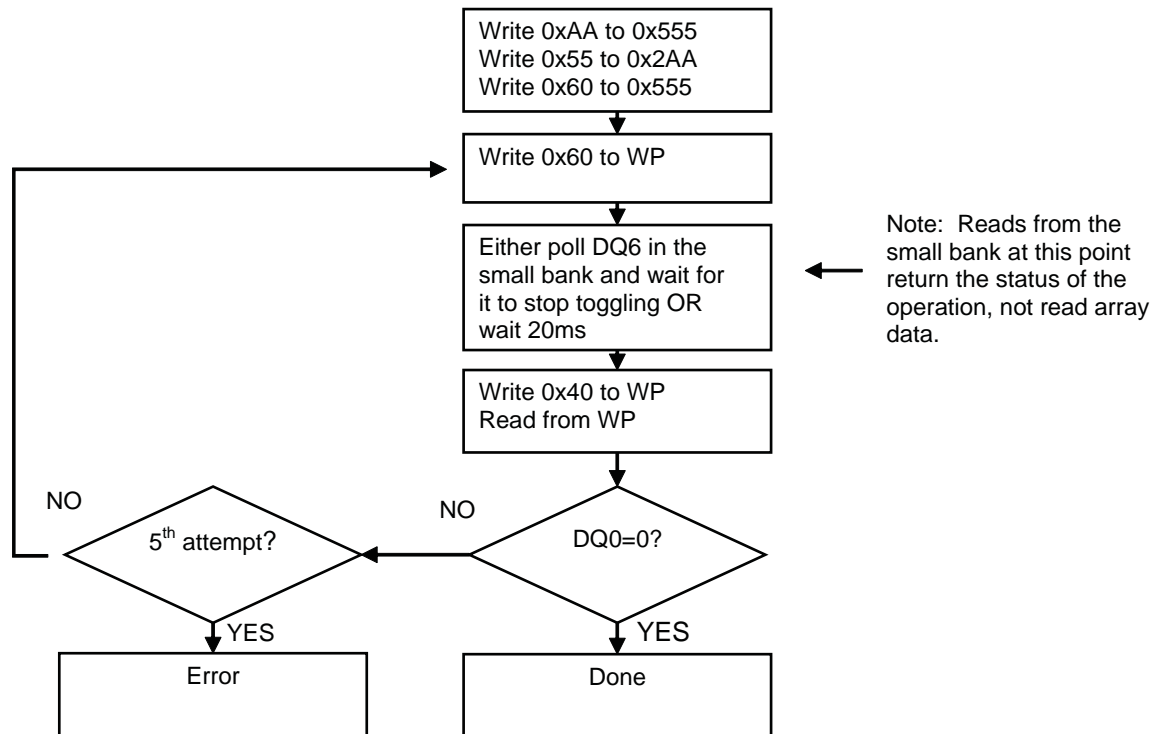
Write 0xAA to 0x555
Write 0x55 to 0x2AA
Write 0x60 to 0x555

Write 0x60 to WP

Either poll DQ6 in the small bank and wait for it to stop toggling OR wait 20ms

Note: Reads from the small bank at this point return the status of the operation, not read array data.

Write 0x40 to WP
Read from WP

NO

$5^{th}$ attempt?

NO

DQ0=0?

YES

YES

Error

Done